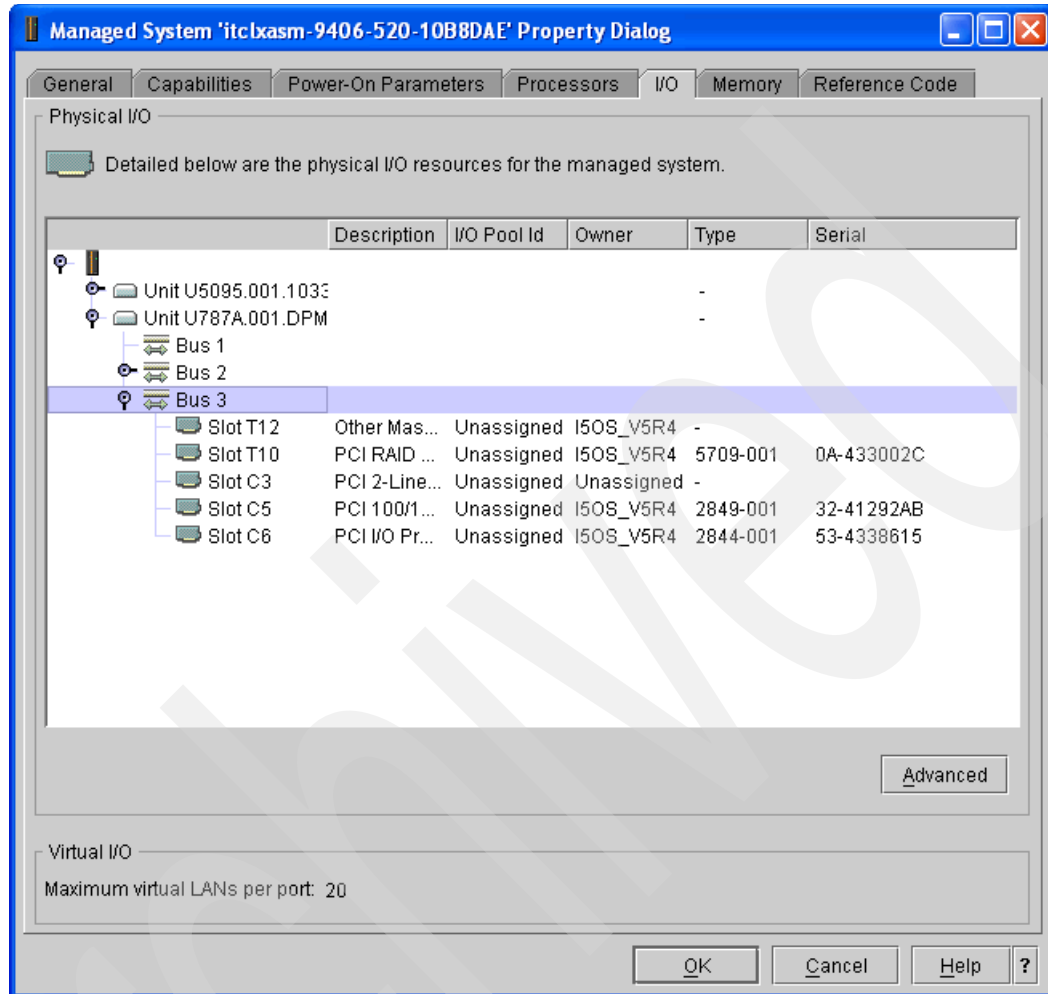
Managed System 'itclxasm-9406-520-10B8DAE' Property Dialog

General | Capabilities | Power-On Parameters | Processors | I/O | Memory | Reference Code

Physical I/O

Detailed below are the physical I/O resources for the managed system.

| | Description | I/O Pool Id | Owner | Type | Serial |
|---|---|---|---|---|---|
| Unit U5095.001.1033 | | | | - | |
| Unit U787A.001.DPM | | | | - | |
| Bus 1 | | | | | |
| Bus 2 | | | | | |
| Bus 3 | | | | | |
| Slot T12 | Other Mas... | Unassigned | I5OS_V5R4 | - | |
| Slot T10 | PCI RAID ... | Unassigned | I5OS_V5R4 | 5709-001 | 0A-433002C |
| Slot C3 | PCI 2-Line... | Unassigned | Unassigned | - | |
| Slot C5 | PCI 100/1... | Unassigned | I5OS_V5R4 | 2849-001 | 32-41292AB |
| Slot C6 | PCI I/O Pr... | Unassigned | I5OS_V5R4 | 2844-001 | 53-4338615 |

Advanced

Virtual I/O

Maximum virtual LANs per port: 20

OK | Cancel | Help | ?